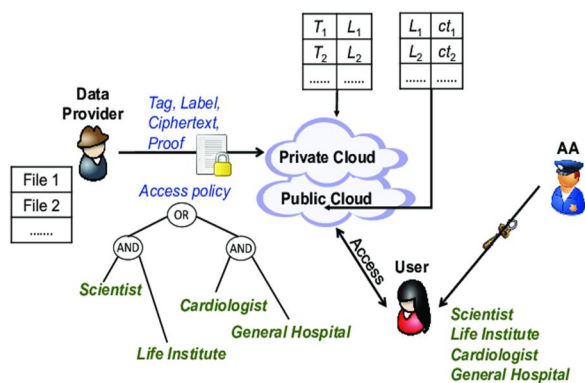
| $T_1$ | $L_1$ |
|---|---|
| $T_2$ | $L_2$ |
| ...... | ...... |

| $L_1$ | $ct_1$ |
|---|---|
| $L_2$ | $ct_2$ |
| ...... | ...... |

Data Provider

Tag, Label, Ciphertext, Proof

Private Cloud

Public Cloud

AA

| File 1 |
|---|
| File 2 |
| ....... |

Access policy

OR

AND

AND

Scientist

Life Institute

Cardiologist

General Hospital

Access

User

Scientist
Life Institute
Cardiologist
General Hospital